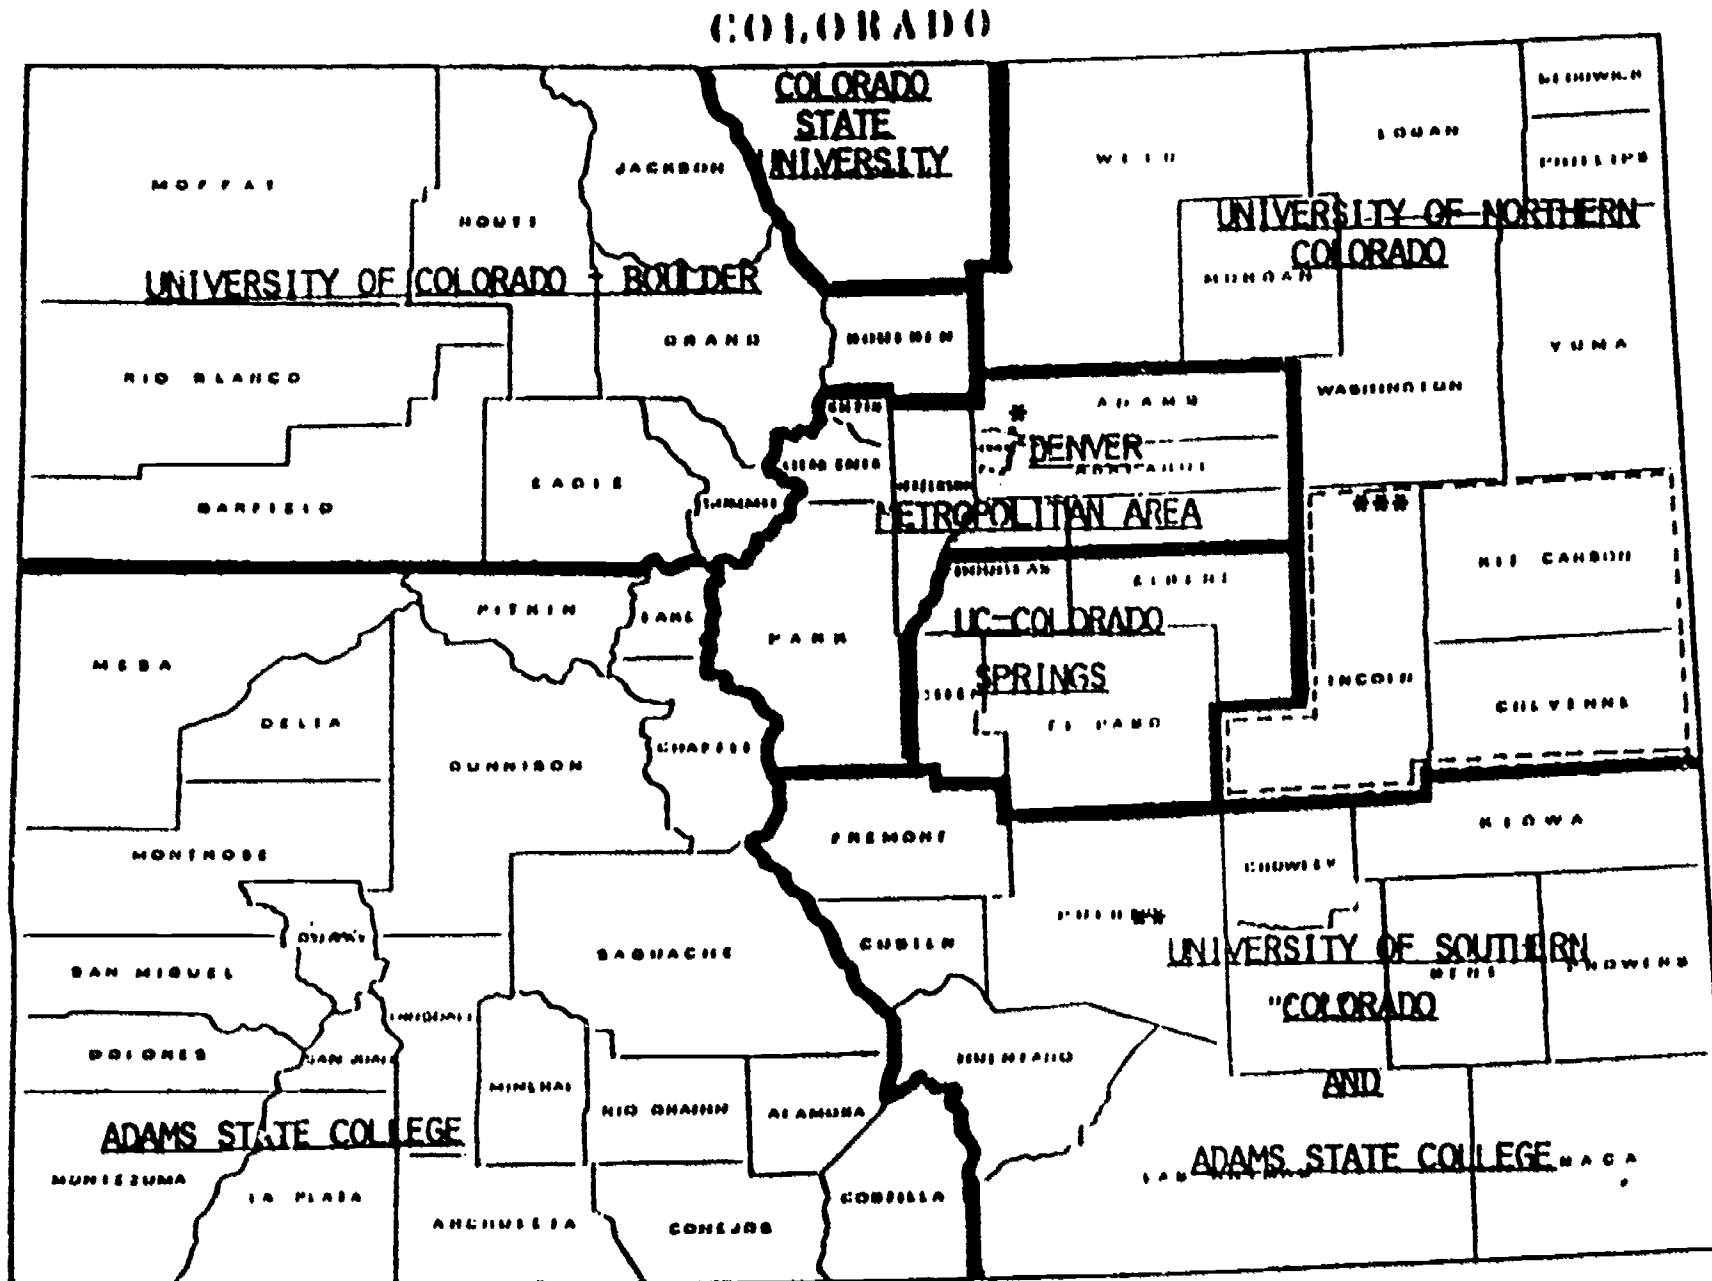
COLORADO

COLORADO STATE UNIVERSITY

MOFFAT

ROUTT

JACKSON

WELD

LOGAN

SEDGWICK

PHILLIPS

UNIVERSITY OF NORTHERN COLORADO

MORGAN

UNIVERSITY OF COLORADO - BOULDER

RIO BLANCO

GRAND

BOULDER

YUMA

WASHINGTON

ADAMS

DENVER

ARAPAHOE

GARFIELD

EAGLE

SUMMIT

METROPOLITAN AREA

KIT CARSON

DOUGLAS

ELBERT

PITKIN

LAKE

PARK

UC-COLORADO SPRINGS

MESA

LINCOLN

DELTA

EL PASO

CHEYENNE

GUNNISON

CHAFFEE

FREMONT

KIOWA

MONTROSE

CROWLEY

OURAY

CUSTER

SAGUACHE

SAN MIGUEL

UNIVERSITY OF SOUTHERN COLORADO

BENT

PROWERS

HINSDALE

DOLORES

SAN JUAN

HUERFANO

MINERAL

RIO GRANDE

ALAMOSA

AND

ADAMS STATE COLLEGE

MONTEZUMA

LA PLATA

COSTILLA

ADAMS STATE COLLEGE

BACA

ARCHULETA

CONEJOS